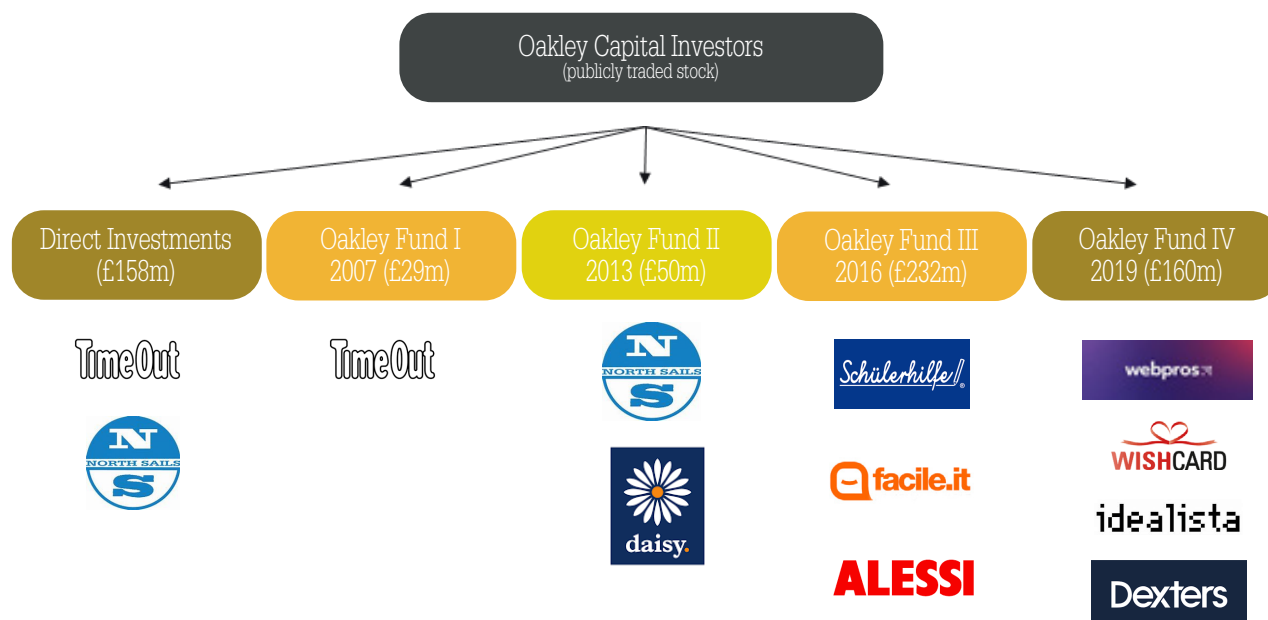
Oakley Capital Investors
(publicly traded stock)

Direct Investments
(£158m)

Oakley Fund I
2007 (£29m)

Oakley Fund II
2013 (£50m)

Oakley Fund III
2016 (£232m)

Oakley Fund IV
2019 (£160m)

TimeOut

N
NORTH SAILS
S

TimeOut

N
NORTH SAILS
S

daisy.

Schülerhilfe!

facile.it

ALESSI

webpros

WISHCARD

idealista

Dexters